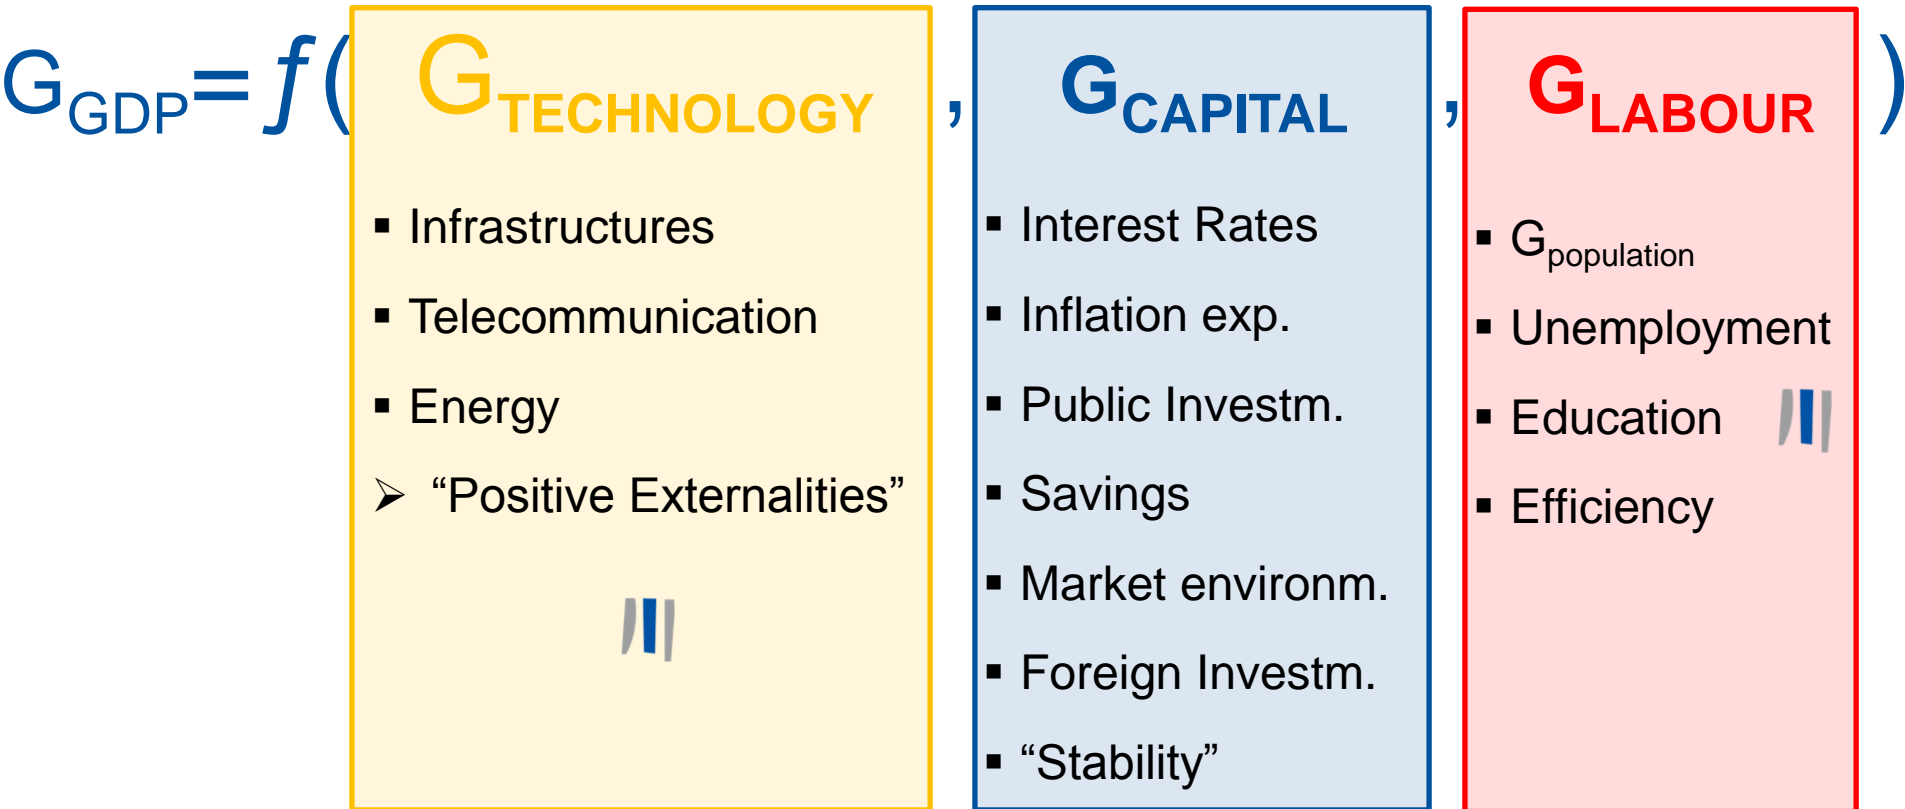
$G_{GDP} = f($ $G_{TECHNOLOGY}$ , $G_{CAPITAL}$ , $G_{LABOUR}$ $)$

- Infrastructures
- Telecommunication
- Energy
- “Positive Externalities”

- Interest Rates
- Inflation exp.
- Public Investm.
- Savings
- Market environm.
- Foreign Investm.
- “Stability”

- $G_{population}$
- Unemployment
- Education
- Efficiency